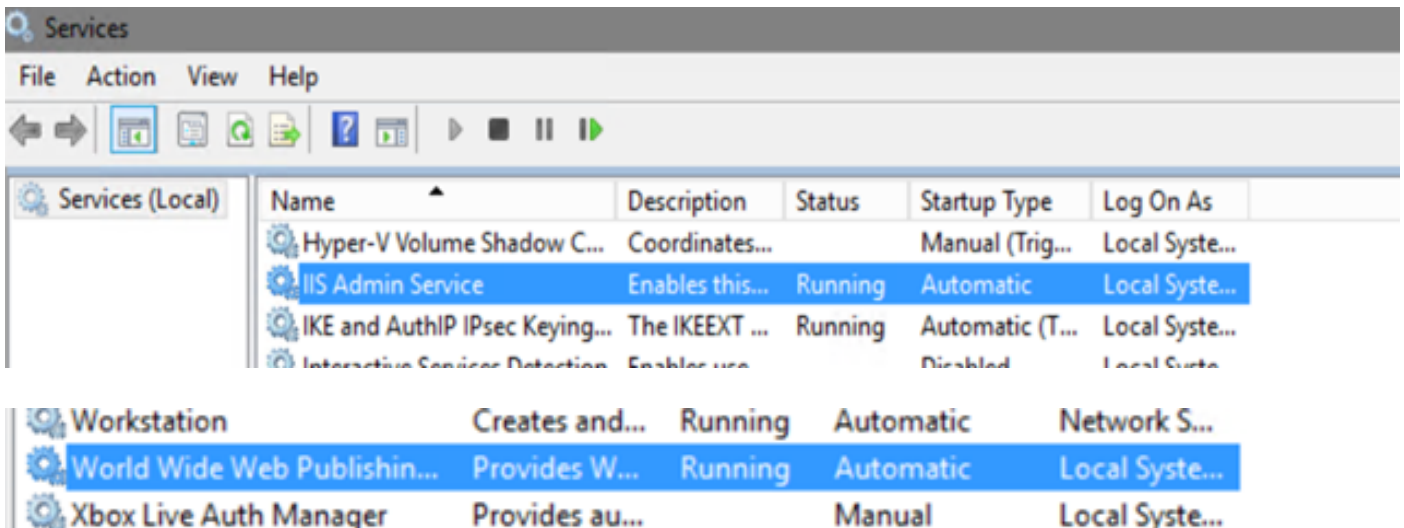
Services

File Action View Help

Services (Local)

| Name | Description | Status | Startup Type | Log On As |
|---|---|---|---|---|
| Hyper-V Volume Shadow C... | Coordinates... | | Manual (Trig... | Local Syste... |
| IIS Admin Service | Enables this... | Running | Automatic | Local Syste... |
| IKE and AuthIP IPsec Keying... | The IKEEXT ... | Running | Automatic (T... | Local Syste... |
| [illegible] | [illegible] | | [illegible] | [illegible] |

| | | | | |
|---|---|---|---|---|
| Workstation | Creates and... | Running | Automatic | Network S... |
| World Wide Web Publishin... | Provides W... | Running | Automatic | Local Syste... |
| Xbox Live Auth Manager | Provides au... | | Manual | Local Syste... |